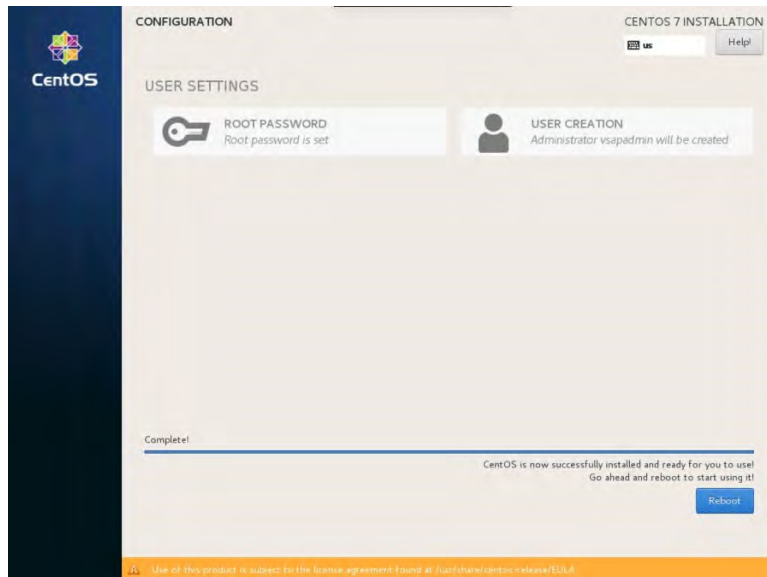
CentOS

CONFIGURATION

CENTOS 7 INSTALLATION

us

Help!

USER SETTINGS

ROOT PASSWORD
Root password is set

USER CREATION
Administrator vsapadmin will be created

Complete!

CentOS is now successfully installed and ready for you to use!
Go ahead and reboot to start using it!

Reboot

Use of this product is subject to the license agreement found at /usr/share/centos-release/EULA